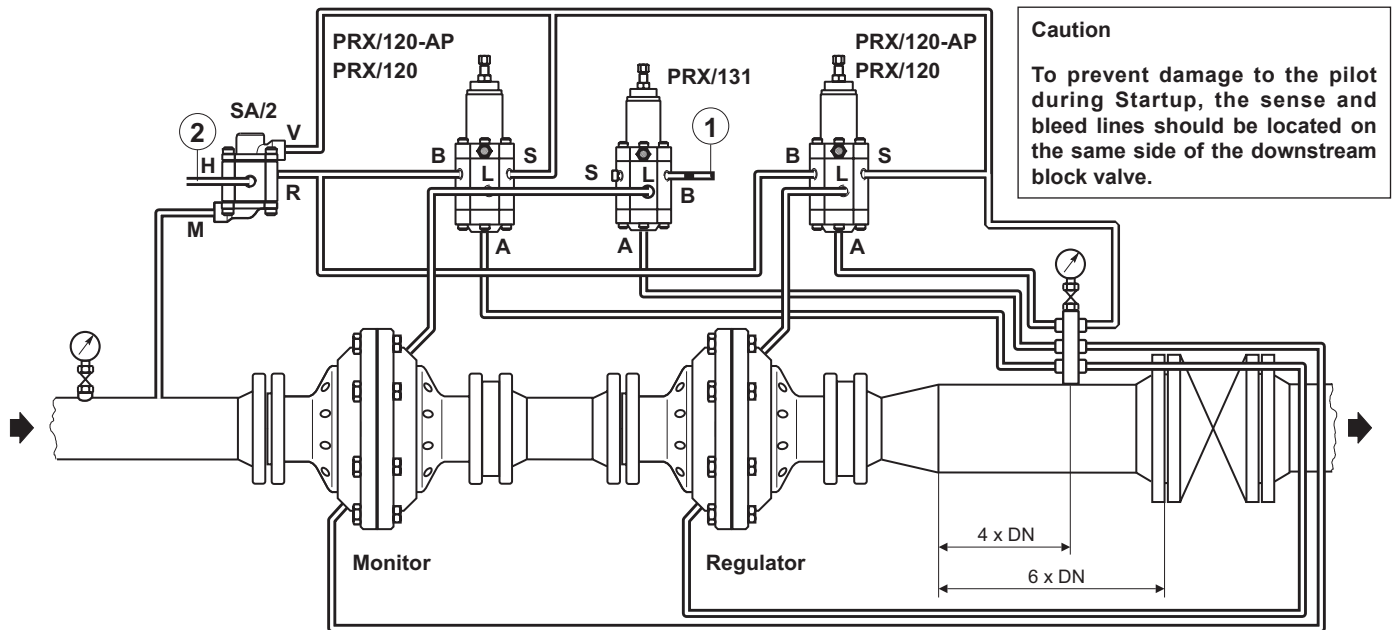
Caution

To prevent damage to the pilot during Startup, the sense and bleed lines should be located on the same side of the downstream block valve.

PRX/120-AP
PRX/120

PRX/131

PRX/120-AP
PRX/120

SA/2
2
V
H
R
M

B
L
S
A

S
L
1
B
A

B
L
S
A

Monitor

Regulator

4 x DN

6 x DN